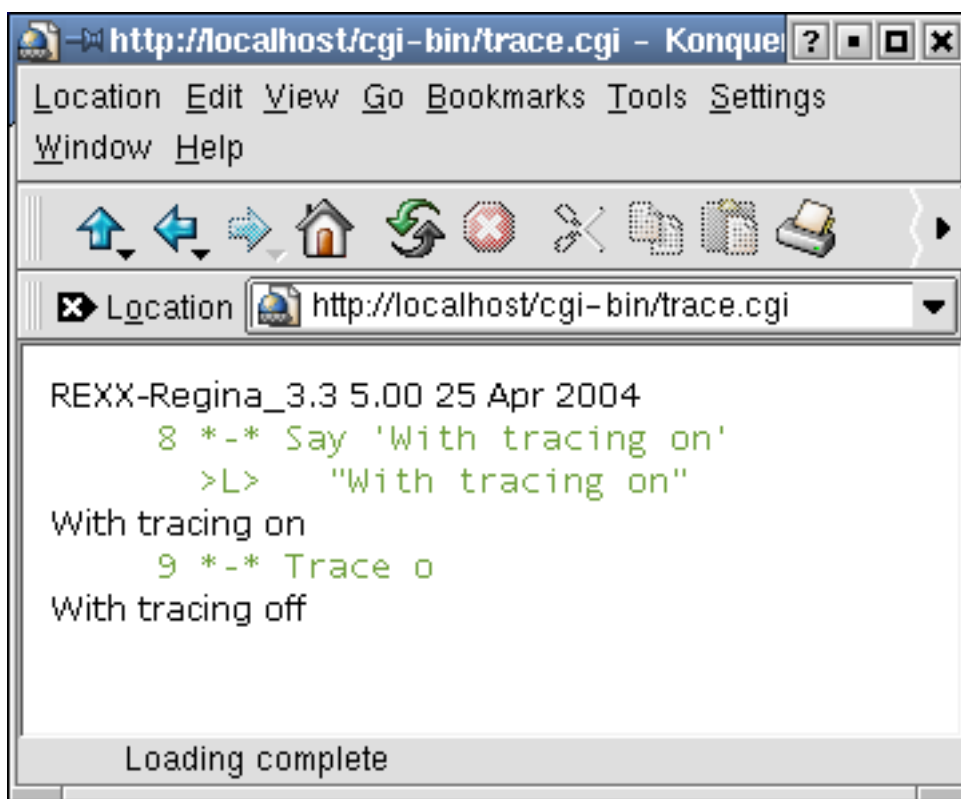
http://localhost/cgi-bin/trace.cgi - Konquei ? ▪ □ ✕

Location Edit View Go Bookmarks Tools Settings Window Help

Location http://localhost/cgi-bin/trace.cgi

REXX-Regina_3.3 5.00 25 Apr 2004
8 \*-\* Say 'With tracing on'
>L> "With tracing on"
With tracing on
9 \*-\* Trace o
With tracing off

Loading complete